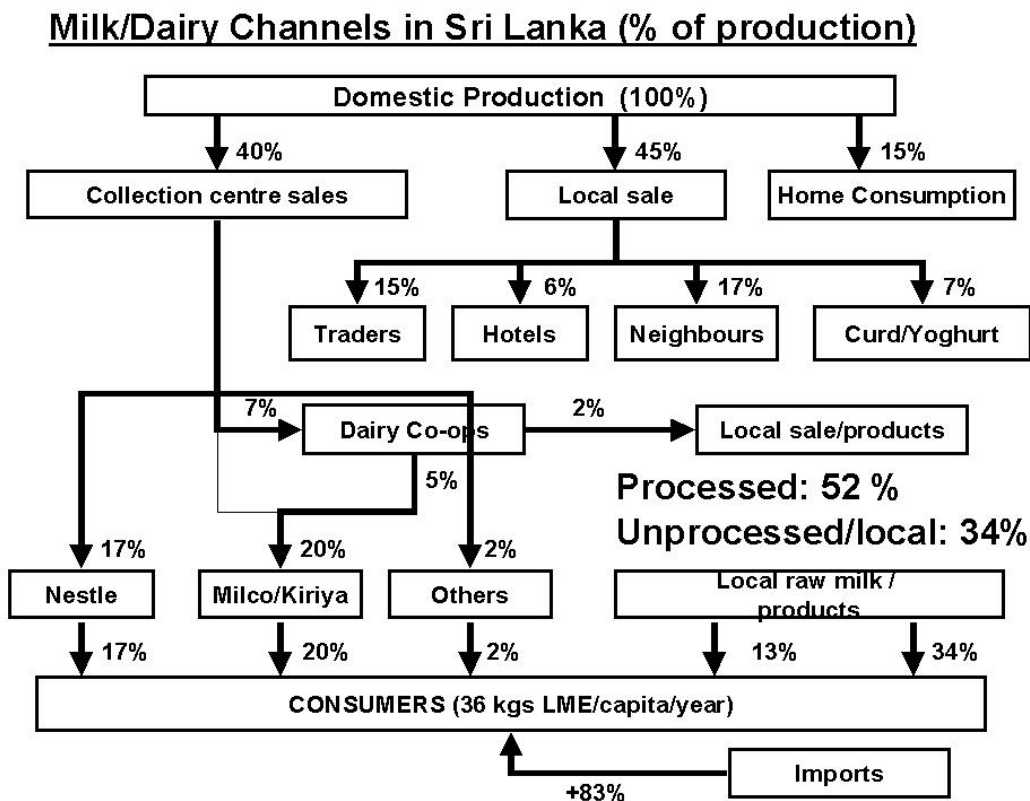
Milk/Dairy Channels in Sri Lanka (% of production)

Domestic Production (100%)

40%

45%

15%

Collection centre sales

Local sale

Home Consumption

15%

6%

17%

7%

Traders

Hotels

Neighbours

Curd/Yoghurt

7%

Dairy Co-ops

2%

Local sale/products

5%

Processed: 52 %

Unprocessed/local: 34%

17%

20%

2%

Nestle

Milco/Kiriya

Others

Local raw milk / products

17%

20%

2%

13%

34%

CONSUMERS (36 kgs LME/capita/year)

Imports

+83%